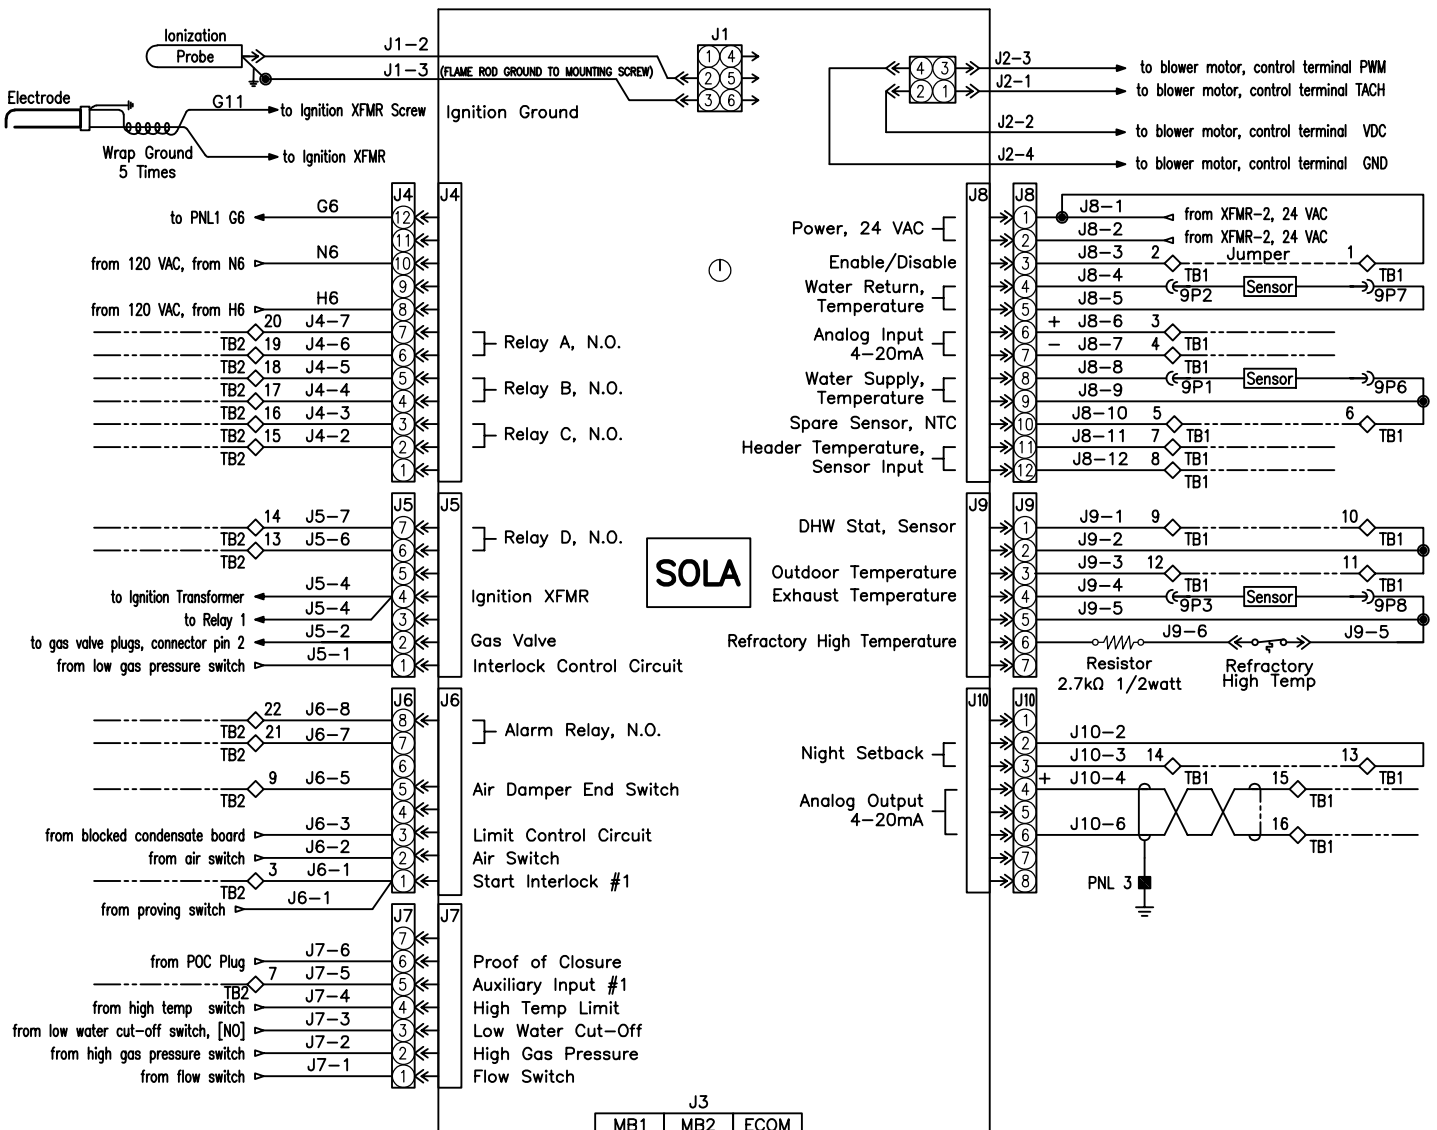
Ionization Probe
J1–2
J1–3 (FLAME ROD GROUND TO MOUNTING SCREW)
J1
1 4
2 5
3 6
Electrode
G11
to Ignition XFMR Screw
Ignition Ground
Wrap Ground 5 Times
to Ignition XFMR

4 3
2 1
J2–3
J2–1
J2–2
J2–4
to blower motor, control terminal PWM
to blower motor, control terminal TACH
to blower motor, control terminal VDC
to blower motor, control terminal GND

J4
J4
to PNL1 G6
G6
12
11
from 120 VAC, from N6
N6
10
9
from 120 VAC, from H6
H6
8
20 J4–7 7
TB2 19 J4–6 6
TB2 18 J4–5 5
TB2 17 J4–4 4
TB2 16 J4–3 3
TB2 15 J4–2 2
TB2 1
Relay A, N.O.
Relay B, N.O.
Relay C, N.O.

J8
J8
Power, 24 VAC
Enable/Disable
Water Return, Temperature
Analog Input 4–20mA
Water Supply, Temperature
Spare Sensor, NTC
Header Temperature, Sensor Input
J8–1 from XFMR–2, 24 VAC
J8–2 from XFMR–2, 24 VAC
J8–3 2 Jumper 1
J8–4 TB1 9P2 Sensor 9P7 TB1
J8–5
+ J8–6 3
– J8–7 4 TB1
J8–8 TB1 9P1 Sensor 9P6
J8–9
J8–10 5 6 TB1
J8–11 7 TB1
J8–12 8 TB1
TB1

J5
J5
14 J5–7 7
TB2 13 J5–6 6
TB2 5
Relay D, N.O.
to Ignition Transformer J5–4 4
to Relay 1 J5–4 3
to gas valve plugs, connector pin 2 J5–2 2
from low gas pressure switch J5–1 1
Ignition XFMR
Gas Valve
Interlock Control Circuit
SOLA

J9
J9
DHW Stat, Sensor
Outdoor Temperature
Exhaust Temperature
Refractory High Temperature
J9–1 9 10 TB1
J9–2 TB1
J9–3 12 11 TB1
J9–4 TB1 9P3 Sensor 9P8
J9–5
J9–6 J9–5
Resistor 2.7kΩ 1/2watt
Refractory High Temp

J6
J6
22 J6–8 8
TB2 21 J6–7 7
TB2 6
9 J6–5 5
TB2 4
from blocked condensate board J6–3 3
from air switch J6–2 2
3 J6–1 1
TB2 J6–1
from proving switch
Alarm Relay, N.O.
Air Damper End Switch
Limit Control Circuit
Air Switch
Start Interlock #1

J10
J10
Night Setback
Analog Output 4–20mA
J10–2
J10–3 14 13 TB1
+ J10–4 TB1 15 TB1
J10–6 16 TB1
PNL 3

J7
J7
7
from POC Plug J7–6 6
7 J7–5 5
TB2
from high temp switch J7–4 4
from low water cut–off switch, [NO] J7–3 3
from high gas pressure switch J7–2 2
from flow switch J7–1 1
Proof of Closure
Auxiliary Input #1
High Temp Limit
Low Water Cut–Off
High Gas Pressure
Flow Switch

J3
MB1 MB2 ECOM